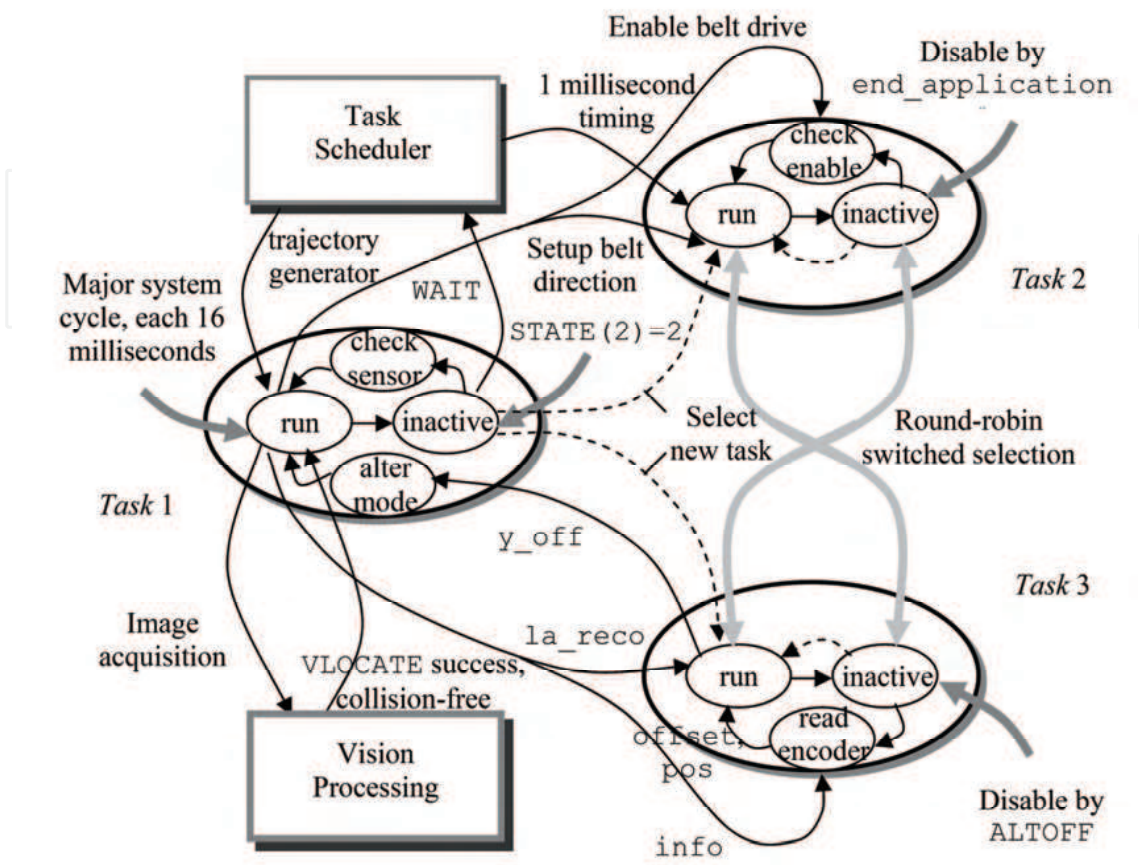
Enable belt drive

Disable by end_application

1 millisecond timing

Task Scheduler

check enable

run

inactive

trajectory generator

Setup belt direction

Task 2

Major system cycle, each 16 milliseconds

WAIT

STATE(2)=2

check sensor

run

inactive

Select new task

Round-robin switched selection

alter mode

Task 1

y_off

Task 3

Image acquisition

la_reco

VLOCATE success, collision-free

run

inactive

read encoder

offset, pos

Vision Processing

Disable by ALTOFF

info